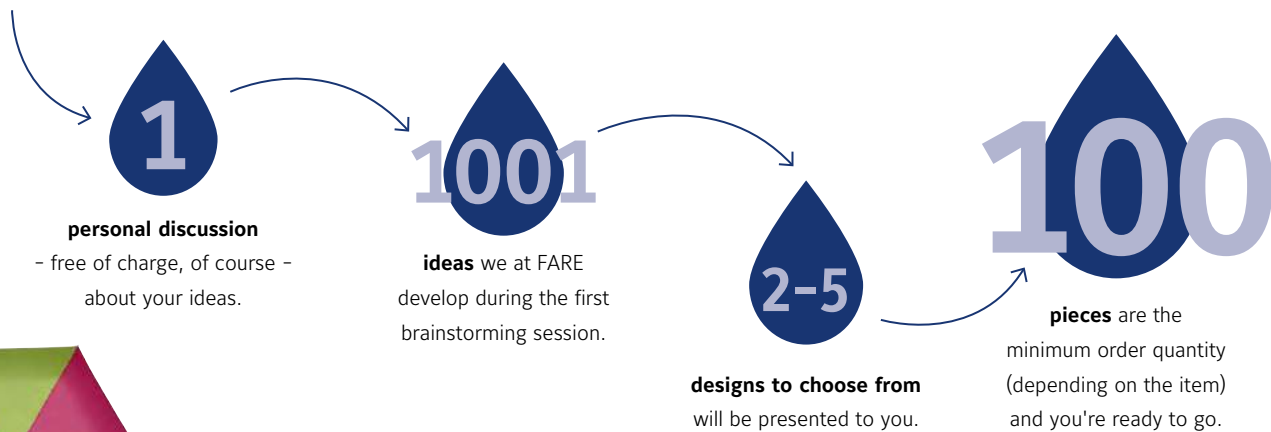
1

**personal discussion**
- free of charge, of course -
about your ideas.

1001

**ideas** we at FARE
develop during the first
brainstorming session.

2-5

**designs to choose from**
will be presented to you.

100

**pieces** are the
minimum order quantity
(depending on the item)
and you're ready to go.